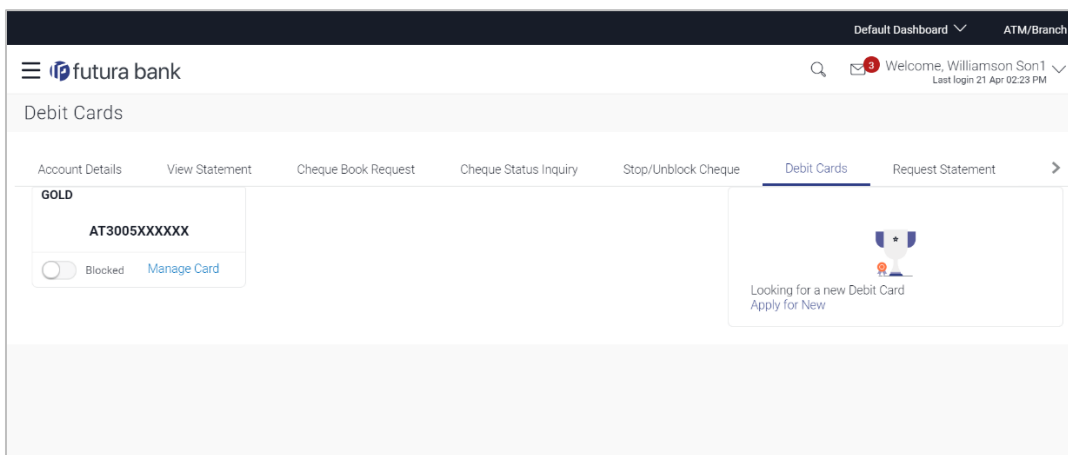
Default Dashboard ATM/Branch

futura bank

3 Welcome, Williamson Son1
Last login 21 Apr 02:23 PM

Debit Cards

Account Details View Statement Cheque Book Request Cheque Status Inquiry Stop/Unblock Cheque Debit Cards Request Statement

GOLD

AT3005XXXXXX

Blocked Manage Card

Looking for a new Debit Card
Apply for New